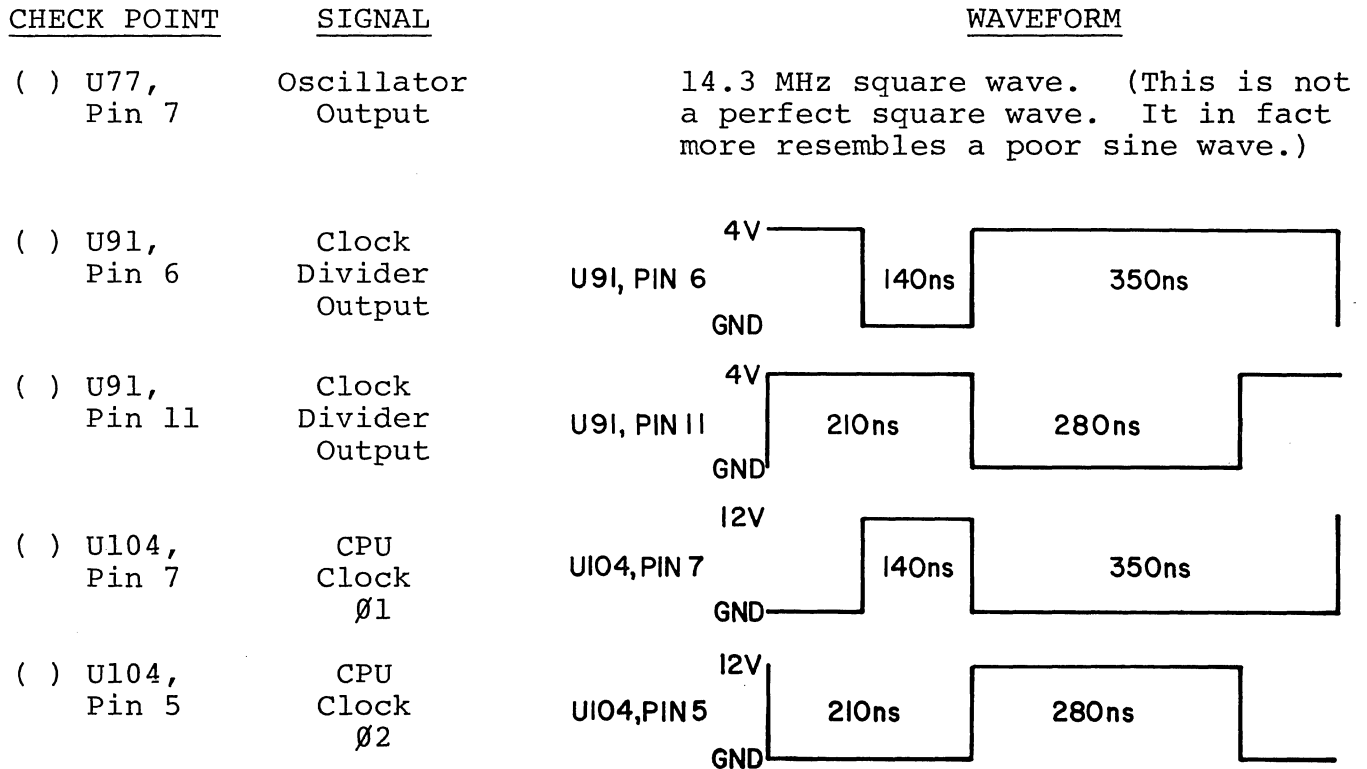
| CHECK POINT | SIGNAL | WAVEFORM |
|---|---|---|
| ( ) U77, Pin 7 | Oscillator Output | 14.3 MHz square wave. (This is not a perfect square wave. It in fact more resembles a poor sine wave.) |
| ( ) U91, Pin 6 | Clock Divider Output | 4V U91, PIN 6 GND 140ns 350ns |
| ( ) U91, Pin 11 | Clock Divider Output | 4V U91, PIN 11 GND 210ns 280ns |
| ( ) U104, Pin 7 | CPU Clock Ø1 | 12V U104, PIN 7 GND 140ns 350ns |
| ( ) U104, Pin 5 | CPU Clock Ø2 | 12V U104, PIN 5 GND 210ns 280ns |